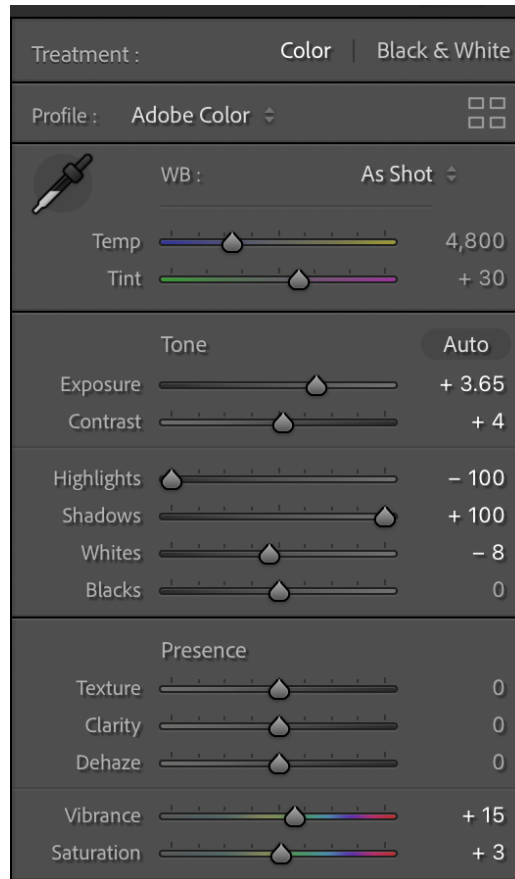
Treatment : Color | Black & White

Profile : Adobe Color ⇕

WB : As Shot ⇕

Temp 4,800
Tint + 30

Tone Auto

Exposure + 3.65
Contrast + 4

Highlights – 100
Shadows + 100
Whites – 8
Blacks 0

Presence

Texture 0
Clarity 0
Dehaze 0

Vibrance + 15
Saturation + 3